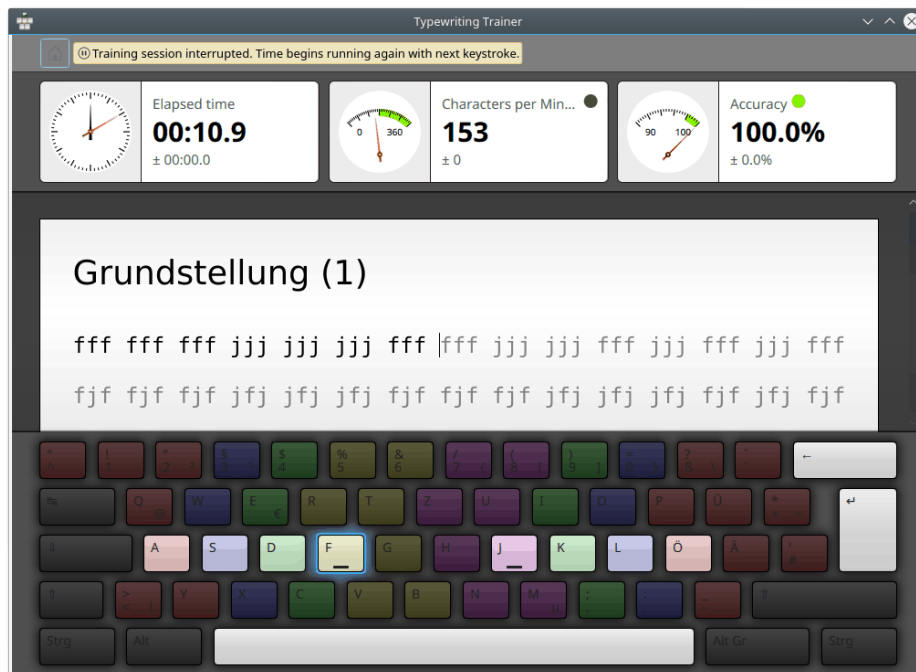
Typewriting Trainer

Training session interrupted. Time begins running again with next keystroke.

Elapsed time
00:10.9
± 00:00.0

0 360
Characters per Min...
153
± 0

90 100
Accuracy
100.0%
± 0.0%

Grundstellung (1)

fff fff fff jjj jjj jjj fff fff jjj jjj fff jjj fff jjj fff

fjf fjf fjf jfj jfj jfj fjf fjf fjf jfj jfj jfj fjf jfj fjf

$ 4
% 5
& 6
/ 7
( 8
) 9
= 0
? ß
←
Q
W
E €
R
T
Z
U
I
O
P
Ü
* +
↵
A
S
D
F
G
H
J
K
L
Ö
Ä
' #
> <
Y
X
C
V
B
N
M
;
:
_
Strg
Alt
Alt Gr
Strg